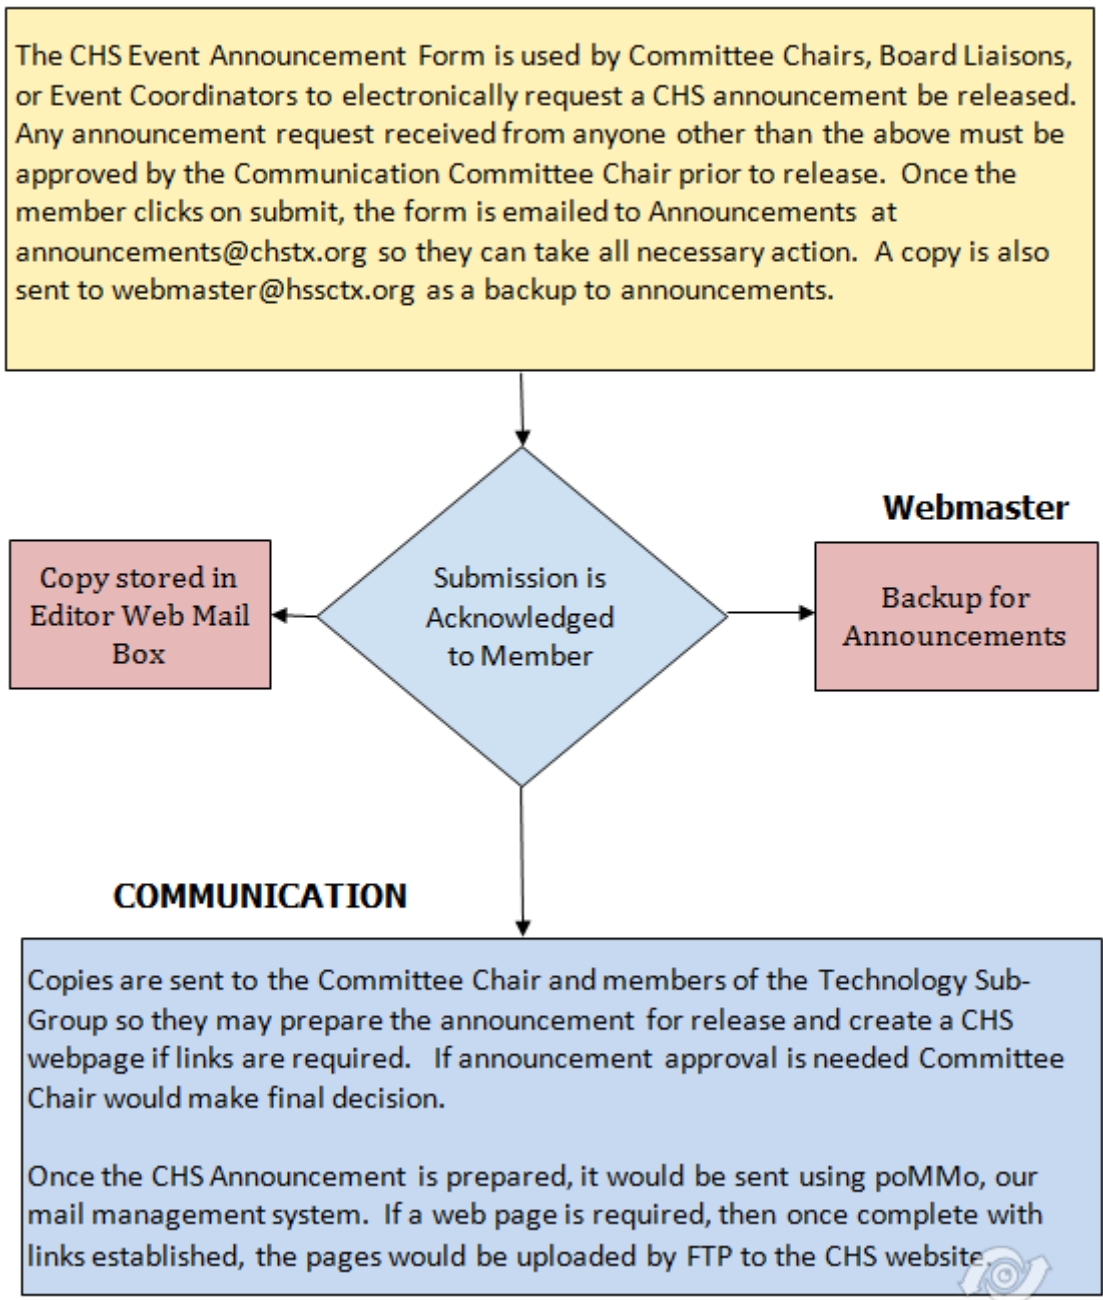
The CHS Event Announcement Form is used by Committee Chairs, Board Liaisons, or Event Coordinators to electronically request a CHS announcement be released. Any announcement request received from anyone other than the above must be approved by the Communication Committee Chair prior to release. Once the member clicks on submit, the form is emailed to Announcements at announcements@chstx.org so they can take all necessary action. A copy is also sent to webmaster@hssctx.org as a backup to announcements.

Webmaster

Copy stored in Editor Web Mail Box

Submission is Acknowledged to Member

Backup for Announcements

COMMUNICATION

Copies are sent to the Committee Chair and members of the Technology Sub-Group so they may prepare the announcement for release and create a CHS webpage if links are required. If announcement approval is needed Committee Chair would make final decision.

Once the CHS Announcement is prepared, it would be sent using poMMo, our mail management system. If a web page is required, then once complete with links established, the pages would be uploaded by FTP to the CHS website.